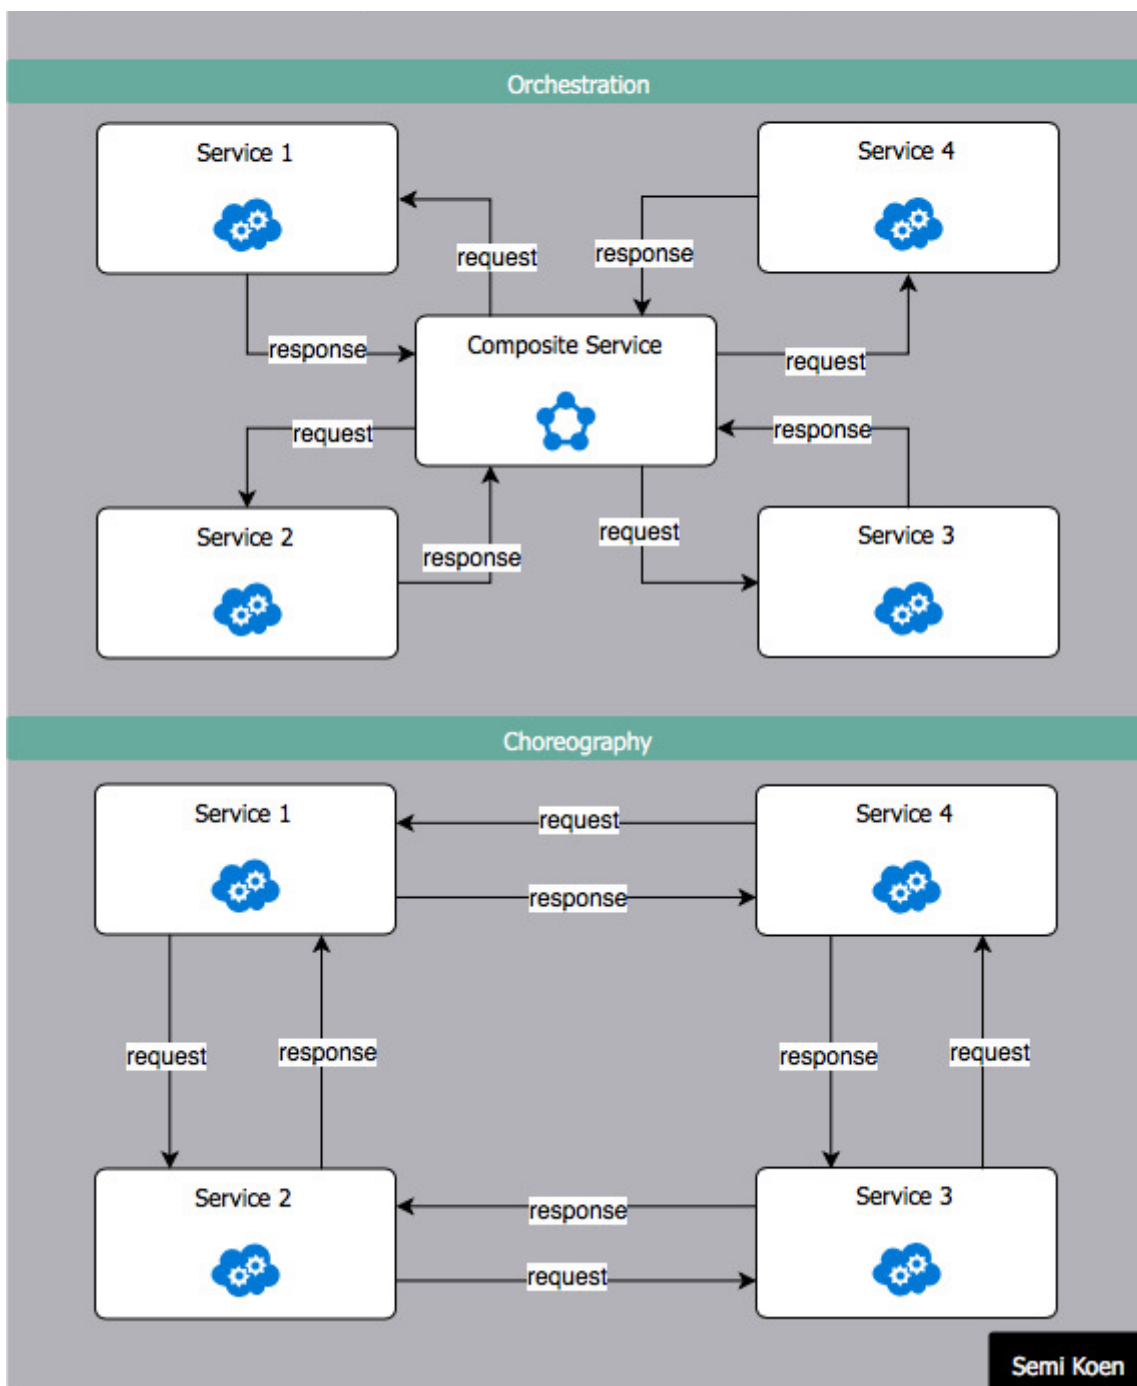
Orchestration

Service 1

request

response

Service 4

response

Composite Service

request

request

response

Service 2

response

request

Service 3

Choreography

Service 1

request

Service 4

response

request

response

response

request

Service 2

response

Service 3

request

Semi Koen